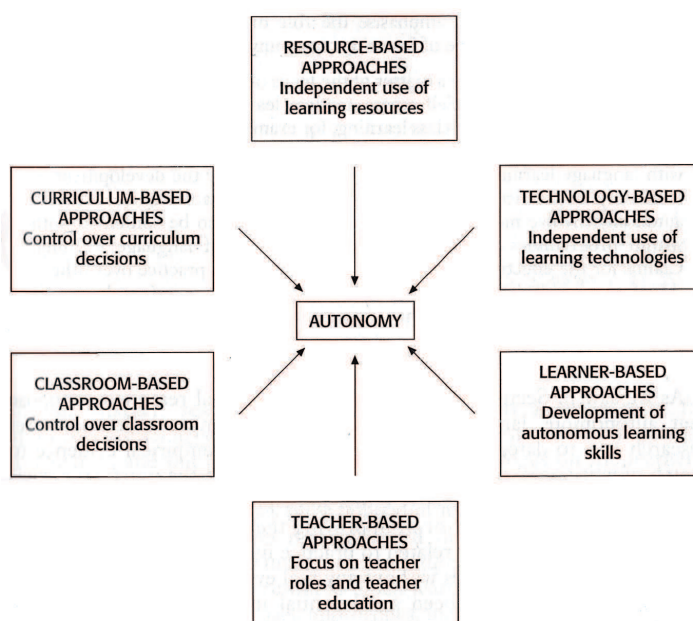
RESOURCE-BASED APPROACHES
Independent use of learning resources

CURRICULUM-BASED APPROACHES
Control over curriculum decisions

TECHNOLOGY-BASED APPROACHES
Independent use of learning technologies

AUTONOMY

CLASSROOM-BASED APPROACHES
Control over classroom decisions

LEARNER-BASED APPROACHES
Development of autonomous learning skills

TEACHER-BASED APPROACHES
Focus on teacher roles and teacher education